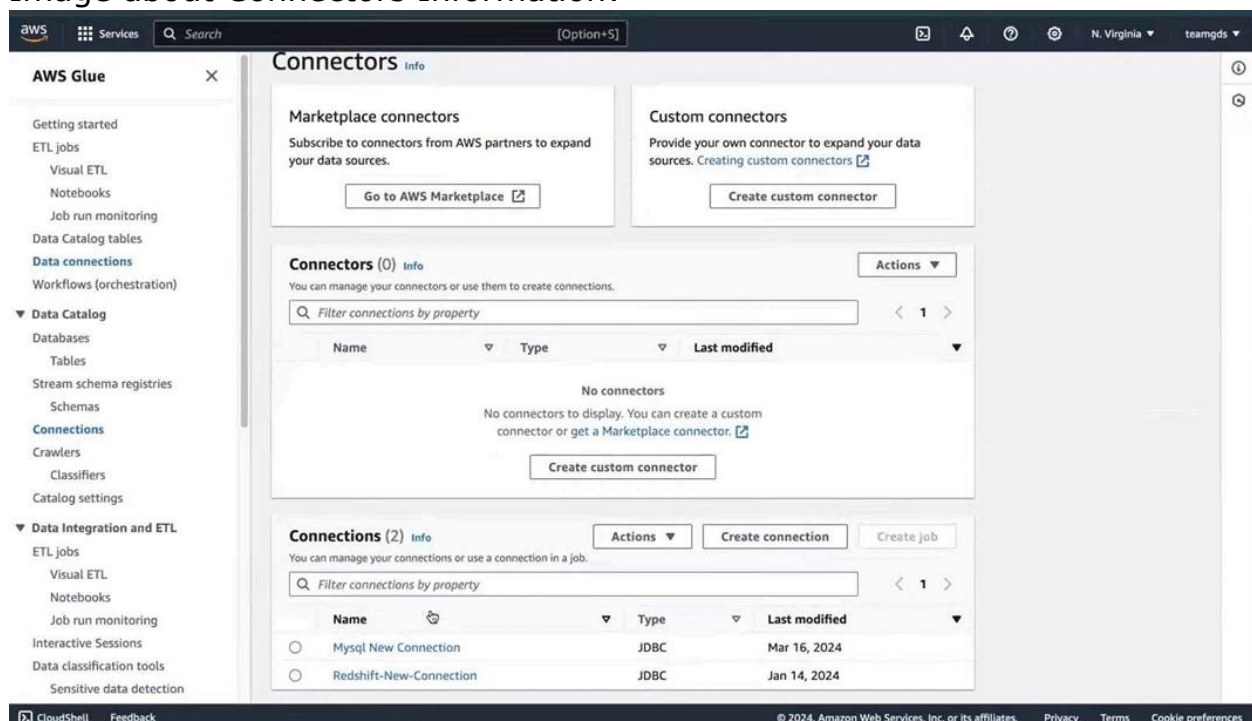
Image about Connectors Information

aws Services Search [Option+S] N. Virginia ▼ teamgds ▼

AWS Glue ×

Getting started
ETL jobs
Visual ETL
Notebooks
Job run monitoring
Data Catalog tables
Data connections
Workflows (orchestration)
▼ Data Catalog
Databases
Tables
Stream schema registries
Schemas
Connections
Crawlers
Classifiers
Catalog settings
▼ Data Integration and ETL
ETL jobs
Visual ETL
Notebooks
Job run monitoring
Interactive Sessions
Data classification tools
Sensitive data detection

Connectors Info

Marketplace connectors
Subscribe to connectors from AWS partners to expand your data sources.
Go to AWS Marketplace

Custom connectors
Provide your own connector to expand your data sources. Creating custom connectors
Create custom connector

Connectors (0) Info
Actions ▼
You can manage your connectors or use them to create connections.
Filter connections by property
< 1 >

| Name | Type | Last modified |
|---|---|---|

No connectors
No connectors to display. You can create a custom connector or get a Marketplace connector.
Create custom connector

Connections (2) Info
Actions ▼ Create connection Create job
You can manage your connections or use a connection in a job.
Filter connections by property
< 1 >

| Name | Type | Last modified |
|---|---|---|
| Mysql New Connection | JDBC | Mar 16, 2024 |
| Redshift-New-Connection | JDBC | Jan 14, 2024 |

CloudShell Feedback © 2024, Amazon Web Services, Inc. or its affiliates. Privacy Terms Cookie preferences